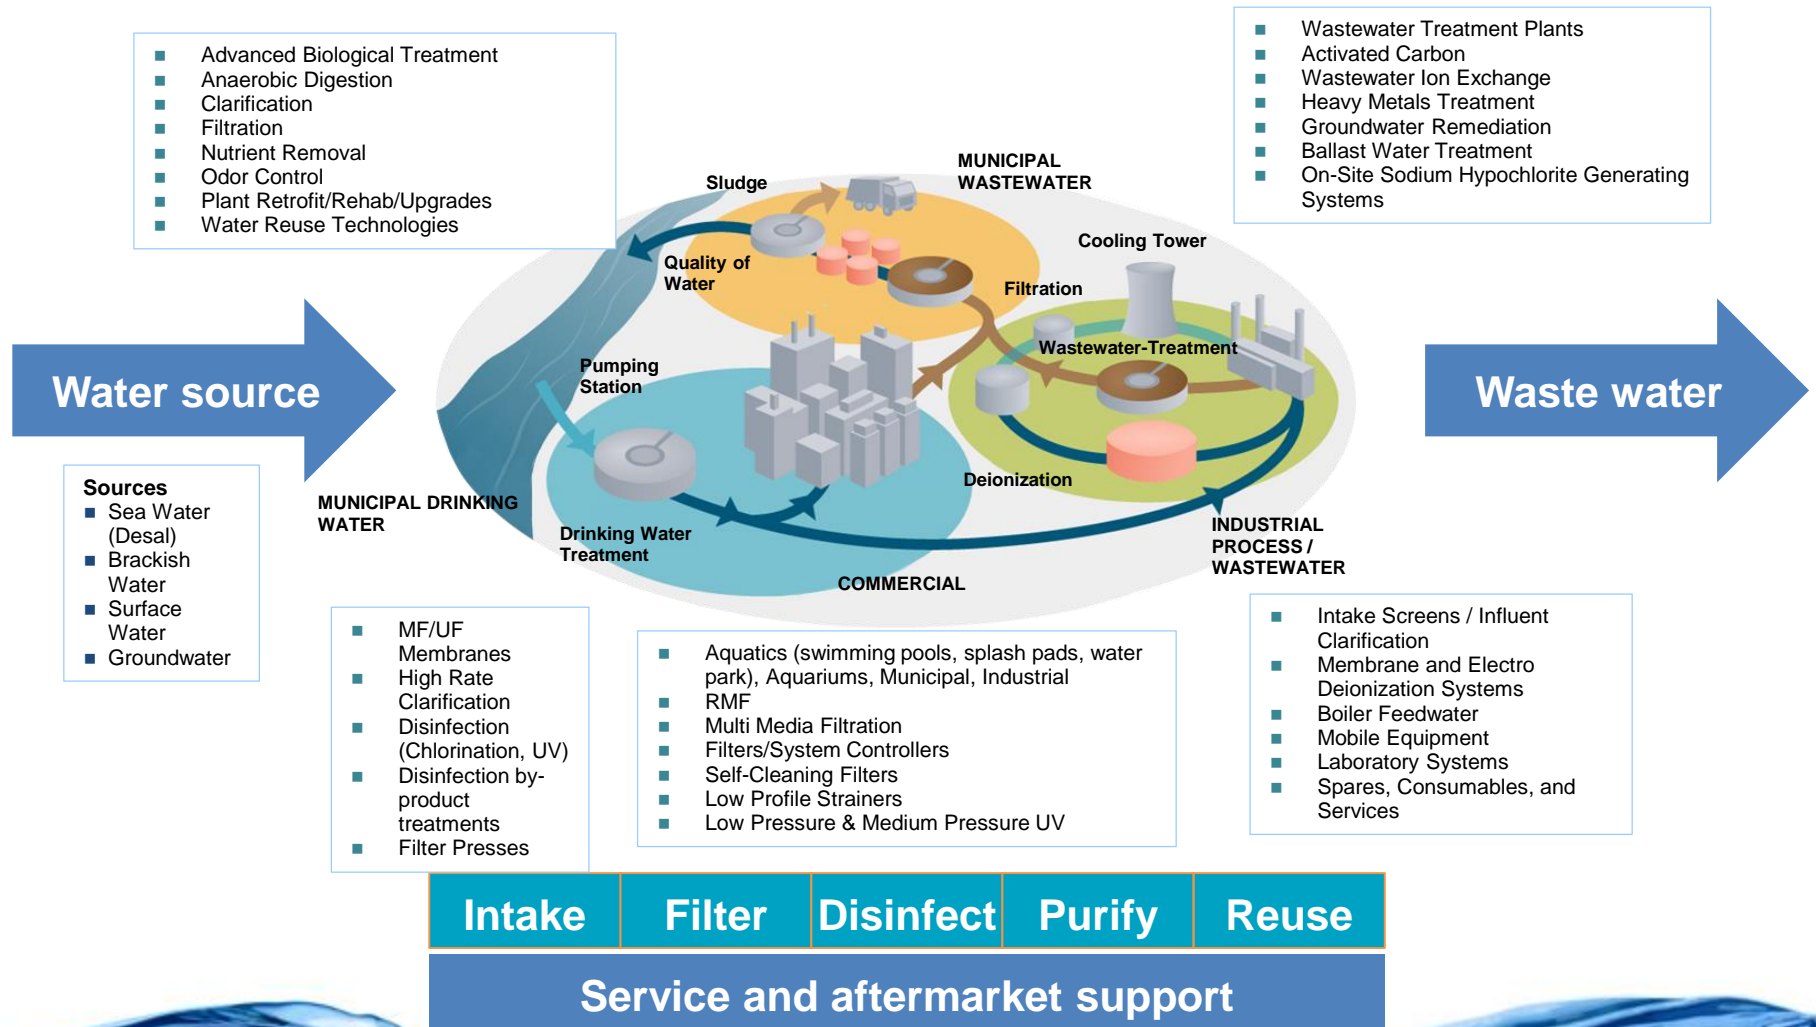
- Advanced Biological Treatment
- Anaerobic Digestion
- Clarification
- Filtration
- Nutrient Removal
- Odor Control
- Plant Retrofit/Rehab/Upgrades
- Water Reuse Technologies

- Wastewater Treatment Plants
- Activated Carbon
- Wastewater Ion Exchange
- Heavy Metals Treatment
- Groundwater Remediation
- Ballast Water Treatment
- On-Site Sodium Hypochlorite Generating Systems

Sludge

MUNICIPAL WASTEWATER

Cooling Tower

Quality of Water

Filtration

Wastewater-Treatment

Pumping Station

Water source

Waste water

Deionization

Sources
- Sea Water (Desal)
- Brackish Water
- Surface Water
- Groundwater

MUNICIPAL DRINKING WATER

Drinking Water Treatment

INDUSTRIAL PROCESS / WASTEWATER

COMMERCIAL

- MF/UF Membranes
- High Rate Clarification
- Disinfection (Chlorination, UV)
- Disinfection by-product treatments
- Filter Presses

- Aquatics (swimming pools, splash pads, water park), Aquariums, Municipal, Industrial
- RMF
- Multi Media Filtration
- Filters/System Controllers
- Self-Cleaning Filters
- Low Profile Strainers
- Low Pressure & Medium Pressure UV

- Intake Screens / Influent Clarification
- Membrane and Electro Deionization Systems
- Boiler Feedwater
- Mobile Equipment
- Laboratory Systems
- Spares, Consumables, and Services

| Intake | Filter | Disinfect | Purify | Reuse |
|---|---|---|---|---|

Service and aftermarket support